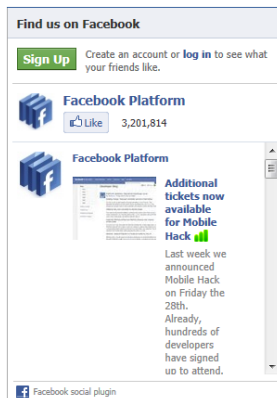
Find us on Facebook

Sign Up Create an account or log in to see what your friends like.

Facebook Platform

Like 3,201,814

Facebook Platform

Additional tickets now available for Mobile Hack

Last week we announced Mobile Hack on Friday the 28th. Already, hundreds of developers have signed up to attend.

Facebook social plugin